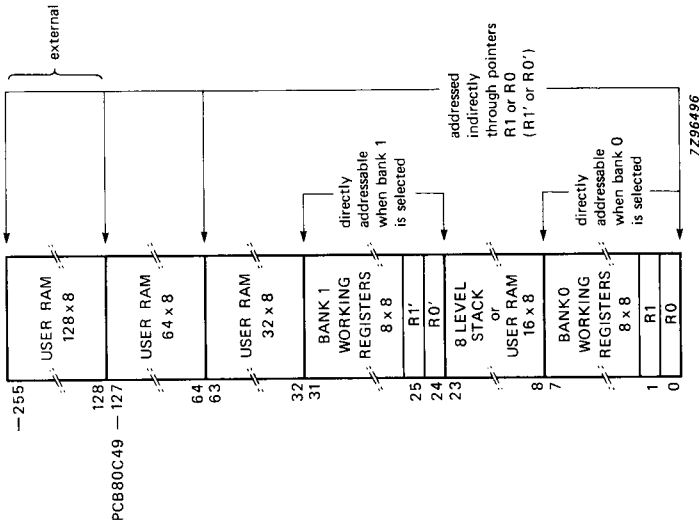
external

addressed indirectly through pointers R1 or R0 (R1' or R0')

7Z96496

directly addressable when bank 1 is selected

directly addressable when bank 0 is selected

USER RAM 128 x 8

USER RAM 64 x 8

USER RAM 32 x 8

BANK 1 WORKING REGISTERS 8 x 8

R1'

R0'

8 LEVEL STACK or USER RAM 16 x 8

BANK0 WORKING REGISTERS 8 x 8

R1

R0

—255

128

PCB80C49 — 127

64

63

32

31

25

24

23

8

7

1

0